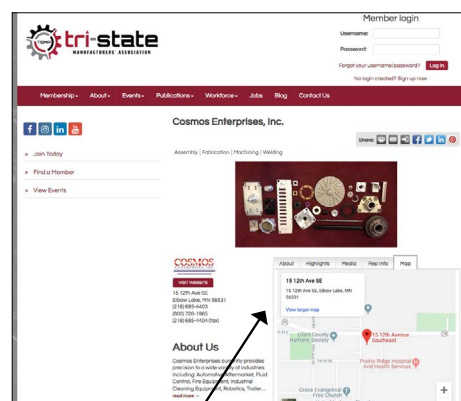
TSMA tri-state MANUFACTURERS' ASSOCIATION

Member login

Username:

Password:

Forgot your username/password? Log in

No login created? Sign up now.

Membership▾ About▾ Events▾ Publications▾ Workforce▾ Jobs Blog Contact Us

» Join Today

» Find a Member

» View Events

Cosmos Enterprises, Inc.

Share:

Assembly | Fabrication | Machining | Welding

COSMOS

VISIT WEBSITE

15 12th Ave SE
Elbow Lake, MN 56531
(218) 685-4403
(800) 720-1905
(218) 685-4404 (fax)

About Highlights Media Rep info Map

15 12th Ave SE

15 12th Ave SE, Elbow Lake, MN 56531

View larger map

Grant County Historical Society

15 12th Avenue Southeast

Prairie Ridge Hospital And Health Services

Grace Evangelical Free Church

About Us

Cosmos Enterprises currently provides precision to a wide variety of industries including: Automotive Aftermarket, Fluid Control, Fire Equipment, Industrial Cleaning Equipment, Robotics, Trailer...

Read more